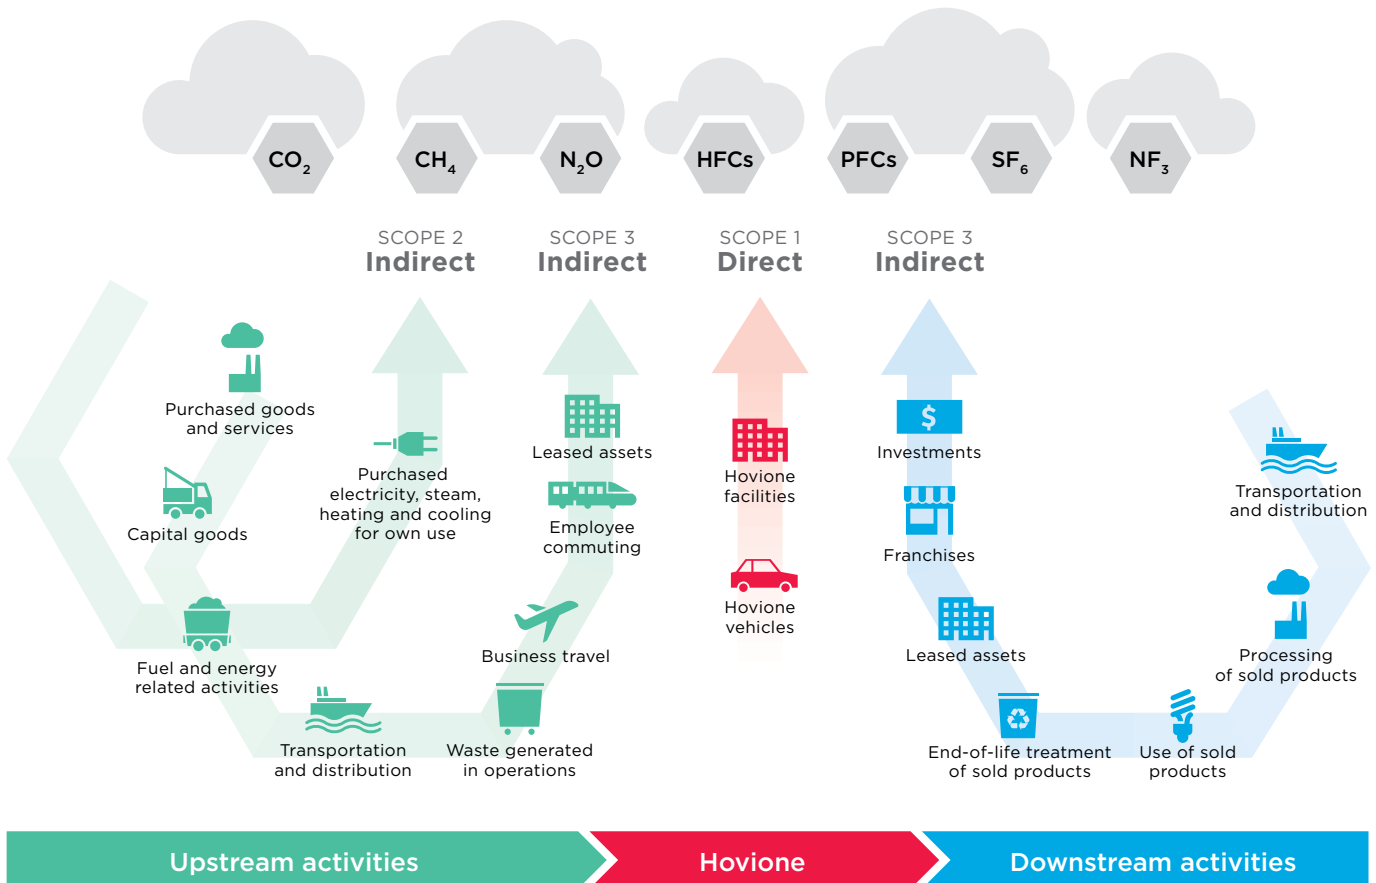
$CO_2$ $CH_4$ $N_2O$ HFCs PFCs $SF_6$ $NF_3$

SCOPE 2
Indirect

SCOPE 3
Indirect

SCOPE 1
Direct

SCOPE 3
Indirect

Purchased goods and services

Capital goods

Fuel and energy related activities

Transportation and distribution

Purchased electricity, steam, heating and cooling for own use

Leased assets

Employee commuting

Business travel

Waste generated in operations

Hovione facilities

Hovione vehicles

Investments

Franchises

Leased assets

End-of-life treatment of sold products

Use of sold products

Processing of sold products

Transportation and distribution

Upstream activities

Hovione

Downstream activities